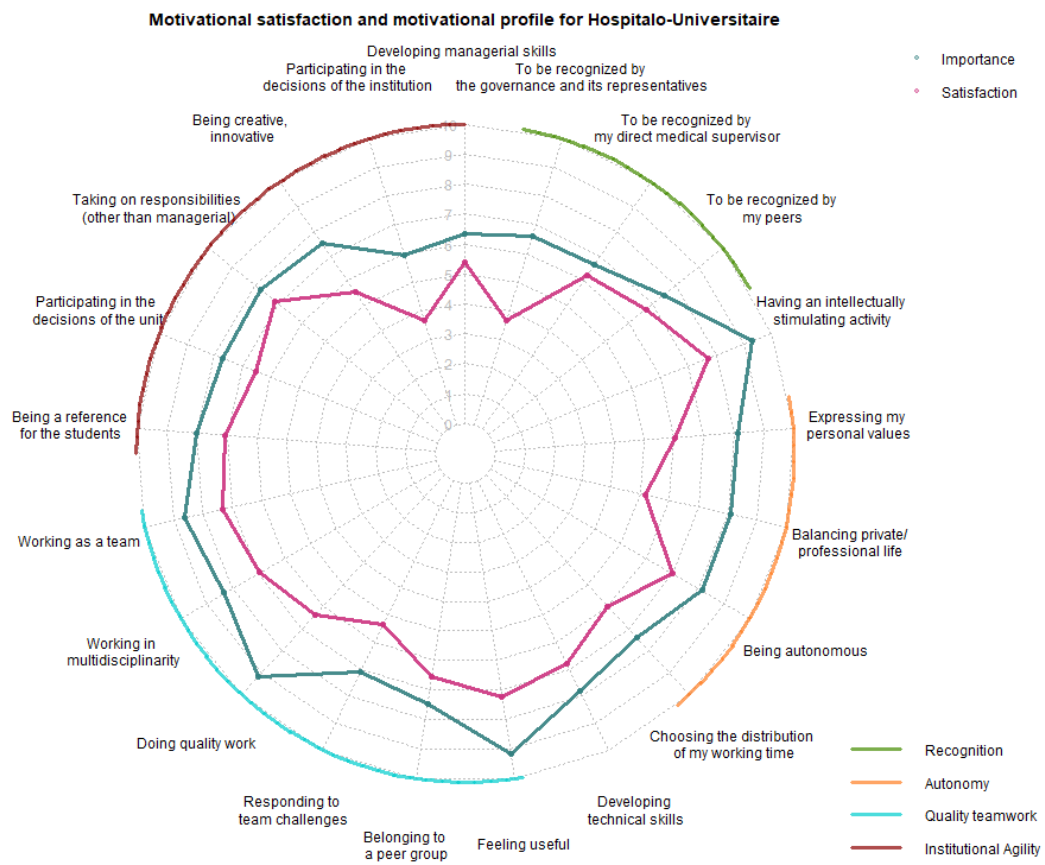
Motivational satisfaction and motivational profile for Hospitalo-Universitaire

Importance
Satisfaction

Developing managerial skills
To be recognized by the governance and its representatives
To be recognized by my direct medical supervisor
To be recognized by my peers
Having an intellectually stimulating activity
Expressing my personal values
Balancing private/ professional life
Being autonomous
Choosing the distribution of my working time
Developing technical skills
Feeling useful
Belonging to a peer group
Responding to team challenges
Doing quality work
Working in multidisciplinarity
Working as a team
Being a reference for the students
Participating in the decisions of the unit
Taking on responsibilities (other than managerial)
Being creative, innovative
Participating in the decisions of the institution

10
9
8
7
6
5
4
3
2
1
0

Recognition
Autonomy
Quality teamwork
Institutional Agility